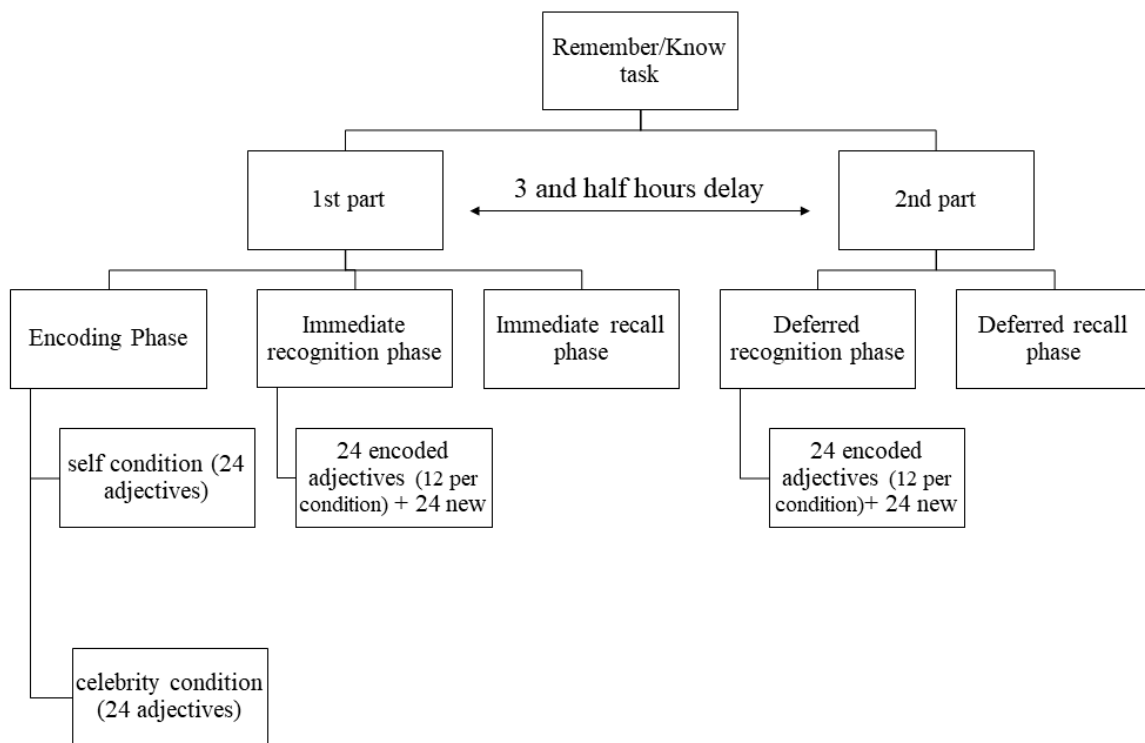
Remember/Know task

1st part

3 and half hours delay

2nd part

Encoding Phase

Immediate recognition phase

Immediate recall phase

Deferred recognition phase

Deferred recall phase

self condition (24 adjectives)

24 encoded adjectives (12 per condition) + 24 new

24 encoded adjectives (12 per condition)+ 24 new

celebrity condition (24 adjectives)